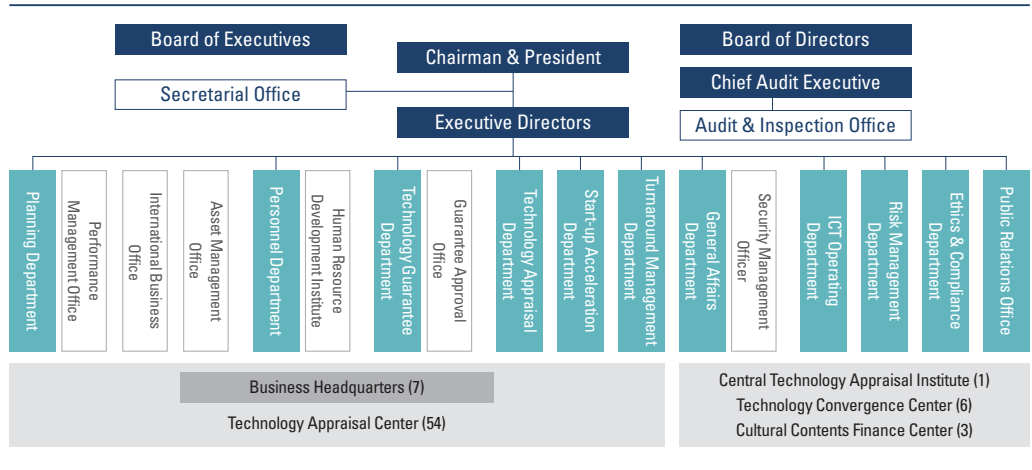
Board of Executives

Chairman & President

Board of Directors

Chief Audit Executive

Secretarial Office

Audit & Inspection Office

Executive Directors

Planning Department

Performance Management Office

International Business Office

Asset Management Office

Personnel Department

Human Resource Development Institute

Technology Guarantee Department

Guarantee Approval Office

Technology Appraisal Department

Start-up Acceleration Department

Turnaround Management Department

General Affairs Department

Security Management Officer

ICT Operating Department

Risk Management Department

Ethics & Compliance Department

Public Relations Office

Business Headquarters (7)

Technology Appraisal Center (54)

Central Technology Appraisal Institute (1)

Technology Convergence Center (6)

Cultural Contents Finance Center (3)